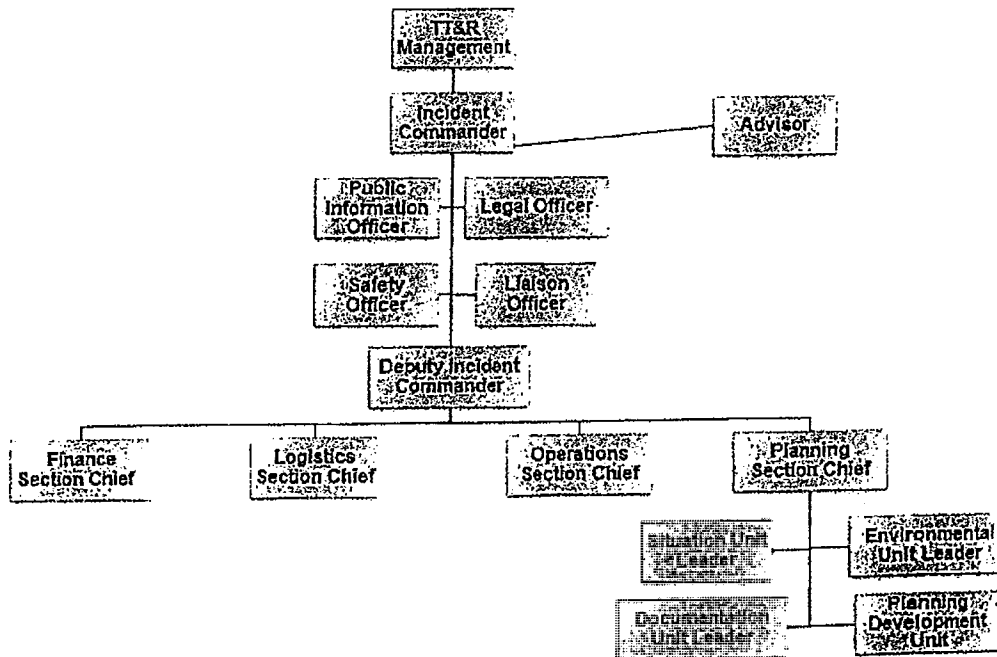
TT&R Management

Incident Commander

Advisor

Public Information Officer

Legal Officer

Safety Officer

Liaison Officer

Deputy Incident Commander

Finance Section Chief

Logistics Section Chief

Operations Section Chief

Planning Section Chief

Situation Unit Leader

Environmental Unit Leader

Documentation Unit Leader

Planning Development Unit